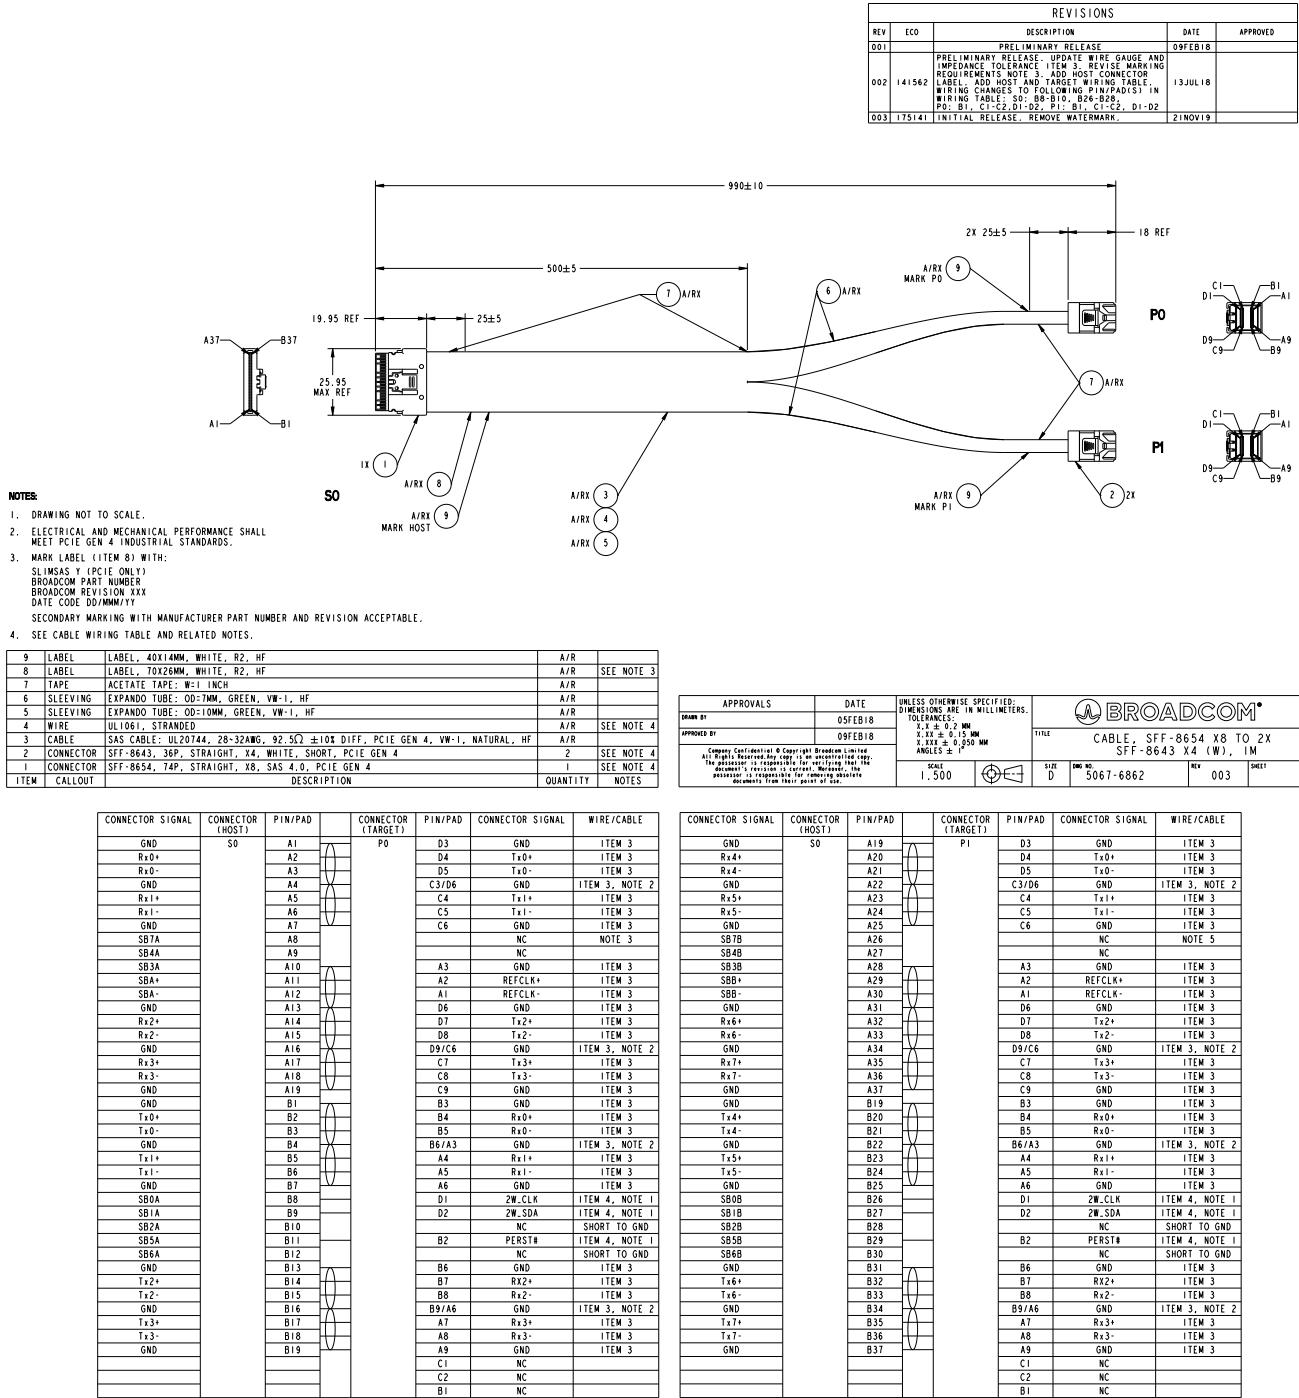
REVISIONS

| REV | ECO | DESCRIPTION | DATE | APPROVED |
|---|---|---|---|---|
| 001 | | PRELIMINARY RELEASE | 09FEB18 | |
| 002 | 141562 | PRELIMINARY RELEASE. UPDATE WIRE GAUGE AND IMPEDANCE TOLERANCE ITEM 3. REVISE MARKING REQUIREMENTS NOTE 3. ADD HOST CONNECTOR LABEL. ADD HOST AND TARGET WIRING TABLE. WIRING CHANGES TO FOLLOWING PIN/PAD(S) IN WIRING TABLE: S0: B8-B10, B26-B28, P0: B1, C1-C2,D1-D2, P1: B1, C1-C2, D1-D2 | 13JUL18 | |
| 003 | 175141 | INITIAL RELEASE. REMOVE WATERMARK. | 21NOV19 | |

990±10
2X 25±5
18 REF
A/RX 9 MARK P0
500±5
7 A/RX
6 A/RX
P0
C1 D1 B1 A1 D9 C9 A9 B9
19.95 REF
25±5
A37 B37
25.95 MAX REF
A1 B1
7 A/RX
C1 D1 B1 A1 D9 C9 A9 B9
P1
1X 1
A/RX 8
S0
A/RX 9 MARK HOST
A/RX 3
A/RX 4
A/RX 5
A/RX 9 MARK P1
2 2X

NOTES:
1. DRAWING NOT TO SCALE.
2. ELECTRICAL AND MECHANICAL PERFORMANCE SHALL MEET PCIE GEN 4 INDUSTRIAL STANDARDS.
3. MARK LABEL (ITEM 8) WITH:
SLIMSAS Y (PCIE ONLY)
BROADCOM PART NUMBER
BROADCOM REVISION XXX
DATE CODE DD/MMM/YY
SECONDARY MARKING WITH MANUFACTURER PART NUMBER AND REVISION ACCEPTABLE.
4. SEE CABLE WIRING TABLE AND RELATED NOTES.

| 9 | LABEL | LABEL, 40X14MM, WHITE, R2, HF | A/R | |
|---|---|---|---|---|
| 8 | LABEL | LABEL, 70X26MM, WHITE, R2, HF | A/R | SEE NOTE 3 |
| 7 | TAPE | ACETATE TAPE: W=1 INCH | A/R | |
| 6 | SLEEVING | EXPANDO TUBE: OD=7MM, GREEN, VW-1, HF | A/R | |
| 5 | SLEEVING | EXPANDO TUBE: OD=10MM, GREEN, VW-1, HF | A/R | |
| 4 | WIRE | UL1061, STRANDED | A/R | SEE NOTE 4 |
| 3 | CABLE | SAS CABLE: UL20744, 28-32AWG, 92.5$\Omega$ ±10% DIFF, PCIE GEN 4, VW-1, NATURAL, HF | A/R | |
| 2 | CONNECTOR | SFF-8643, 36P, STRAIGHT, X4, WHITE, SHORT, PCIE GEN 4 | 2 | SEE NOTE 4 |
| 1 | CONNECTOR | SFF-8654, 74P, STRAIGHT, X8, SAS 4.0, PCIE GEN 4 | 1 | SEE NOTE 4 |
| ITEM | CALLOUT | DESCRIPTION | QUANTITY | NOTES |

APPROVALS | DATE
DRAWN BY | 05FEB18
APPROVED BY | 09FEB18
Company Confidential © Copyright Broadcom Limited All Rights Reserved.Any copy is an uncontrolled copy. The possessor is responsible for verifying that the document's revision is current. Moreover, the possessor is responsible for removing obsolete documents from their point of use.
UNLESS OTHERWISE SPECIFIED: DIMENSIONS ARE IN MILLIMETERS. TOLERANCES: X.X ± 0.2 MM X.XX ± 0.15 MM X.XXX ± 0.050 MM ANGLES ± 1°
SCALE 1.500
BROADCOM®
TITLE CABLE, SFF-8654 X8 TO 2X SFF-8643 X4 (W), 1M
SIZE D DWG NO. 5067-6862 REV 003 SHEET

| CONNECTOR SIGNAL | CONNECTOR (HOST) | PIN/PAD | CONNECTOR (TARGET) | PIN/PAD | CONNECTOR SIGNAL | WIRE/CABLE |
|---|---|---|---|---|---|---|
| GND | S0 | A1 | P0 | D3 | GND | ITEM 3 |
| Rx0+ | | A2 | | D4 | Tx0+ | ITEM 3 |
| Rx0- | | A3 | | D5 | Tx0- | ITEM 3 |
| GND | | A4 | | C3/D6 | GND | ITEM 3, NOTE 2 |
| Rx1+ | | A5 | | C4 | Tx1+ | ITEM 3 |
| Rx1- | | A6 | | C5 | Tx1- | ITEM 3 |
| GND | | A7 | | C6 | GND | ITEM 3 |
| SB7A | | A8 | | | NC | NOTE 3 |
| SB4A | | A9 | | | NC | |
| SB3A | | A10 | | A3 | GND | ITEM 3 |
| SBA+ | | A11 | | A2 | REFCLK+ | ITEM 3 |
| SBA- | | A12 | | A1 | REFCLK- | ITEM 3 |
| GND | | A13 | | D6 | GND | ITEM 3 |
| Rx2+ | | A14 | | D7 | Tx2+ | ITEM 3 |
| Rx2- | | A15 | | D8 | Tx2- | ITEM 3 |
| GND | | A16 | | D9/C6 | GND | ITEM 3, NOTE 2 |
| Rx3+ | | A17 | | C7 | Tx3+ | ITEM 3 |
| Rx3- | | A18 | | C8 | Tx3- | ITEM 3 |
| GND | | A19 | | C9 | GND | ITEM 3 |
| GND | | B1 | | B3 | GND | ITEM 3 |
| Tx0+ | | B2 | | B4 | Rx0+ | ITEM 3 |
| Tx0- | | B3 | | B5 | Rx0- | ITEM 3 |
| GND | | B4 | | B6/A3 | GND | ITEM 3, NOTE 2 |
| Tx1+ | | B5 | | A4 | Rx1+ | ITEM 3 |
| Tx1- | | B6 | | A5 | Rx1- | ITEM 3 |
| GND | | B7 | | A6 | GND | ITEM 3 |
| SB0A | | B8 | | D1 | 2W_CLK | ITEM 4, NOTE 1 |
| SB1A | | B9 | | D2 | 2W_SDA | ITEM 4, NOTE 1 |
| SB2A | | B10 | | | NC | SHORT TO GND |
| SB5A | | B11 | | B2 | PERST# | ITEM 4, NOTE 1 |
| SB6A | | B12 | | | NC | SHORT TO GND |
| GND | | B13 | | B6 | GND | ITEM 3 |
| Tx2+ | | B14 | | B7 | RX2+ | ITEM 3 |
| Tx2- | | B15 | | B8 | Rx2- | ITEM 3 |
| GND | | B16 | | B9/A6 | GND | ITEM 3, NOTE 2 |
| Tx3+ | | B17 | | A7 | Rx3+ | ITEM 3 |
| Tx3- | | B18 | | A8 | Rx3- | ITEM 3 |
| GND | | B19 | | A9 | GND | ITEM 3 |
| | | | | C1 | NC | |
| | | | | C2 | NC | |
| | | | | B1 | NC | |

| CONNECTOR SIGNAL | CONNECTOR (HOST) | PIN/PAD | CONNECTOR (TARGET) | PIN/PAD | CONNECTOR SIGNAL | WIRE/CABLE |
|---|---|---|---|---|---|---|
| GND | S0 | A19 | P1 | D3 | GND | ITEM 3 |
| Rx4+ | | A20 | | D4 | Tx0+ | ITEM 3 |
| Rx4- | | A21 | | D5 | Tx0- | ITEM 3 |
| GND | | A22 | | C3/D6 | GND | ITEM 3, NOTE 2 |
| Rx5+ | | A23 | | C4 | Tx1+ | ITEM 3 |
| Rx5- | | A24 | | C5 | Tx1- | ITEM 3 |
| GND | | A25 | | C6 | GND | ITEM 3 |
| SB7B | | A26 | | | NC | NOTE 5 |
| SB4B | | A27 | | | NC | |
| SB3B | | A28 | | A3 | GND | ITEM 3 |
| SBB+ | | A29 | | A2 | REFCLK+ | ITEM 3 |
| SBB- | | A30 | | A1 | REFCLK- | ITEM 3 |
| GND | | A31 | | D6 | GND | ITEM 3 |
| Rx6+ | | A32 | | D7 | Tx2+ | ITEM 3 |
| Rx6- | | A33 | | D8 | Tx2- | ITEM 3 |
| GND | | A34 | | D9/C6 | GND | ITEM 3, NOTE 2 |
| Rx7+ | | A35 | | C7 | Tx3+ | ITEM 3 |
| Rx7- | | A36 | | C8 | Tx3- | ITEM 3 |
| GND | | A37 | | C9 | GND | ITEM 3 |
| GND | | B19 | | B3 | GND | ITEM 3 |
| Tx4+ | | B20 | | B4 | Rx0+ | ITEM 3 |
| Tx4- | | B21 | | B5 | Rx0- | ITEM 3 |
| GND | | B22 | | B6/A3 | GND | ITEM 3, NOTE 2 |
| Tx5+ | | B23 | | A4 | Rx1+ | ITEM 3 |
| Tx5- | | B24 | | A5 | Rx1- | ITEM 3 |
| GND | | B25 | | A6 | GND | ITEM 3 |
| SB0B | | B26 | | D1 | 2W_CLK | ITEM 4, NOTE 1 |
| SB1B | | B27 | | D2 | 2W_SDA | ITEM 4, NOTE 1 |
| SB2B | | B28 | | | NC | SHORT TO GND |
| SB5B | | B29 | | B2 | PERST# | ITEM 4, NOTE 1 |
| SB6B | | B30 | | | NC | SHORT TO GND |
| GND | | B31 | | B6 | GND | ITEM 3 |
| Tx6+ | | B32 | | B7 | RX2+ | ITEM 3 |
| Tx6- | | B33 | | B8 | Rx2- | ITEM 3 |
| GND | | B34 | | B9/A6 | GND | ITEM 3, NOTE 2 |
| Tx7+ | | B35 | | A7 | Rx3+ | ITEM 3 |
| Tx7- | | B36 | | A8 | Rx3- | ITEM 3 |
| GND | | B37 | | A9 | GND | ITEM 3 |
| | | | | C1 | NC | |
| | | | | C2 | NC | |
| | | | | B1 | NC | |